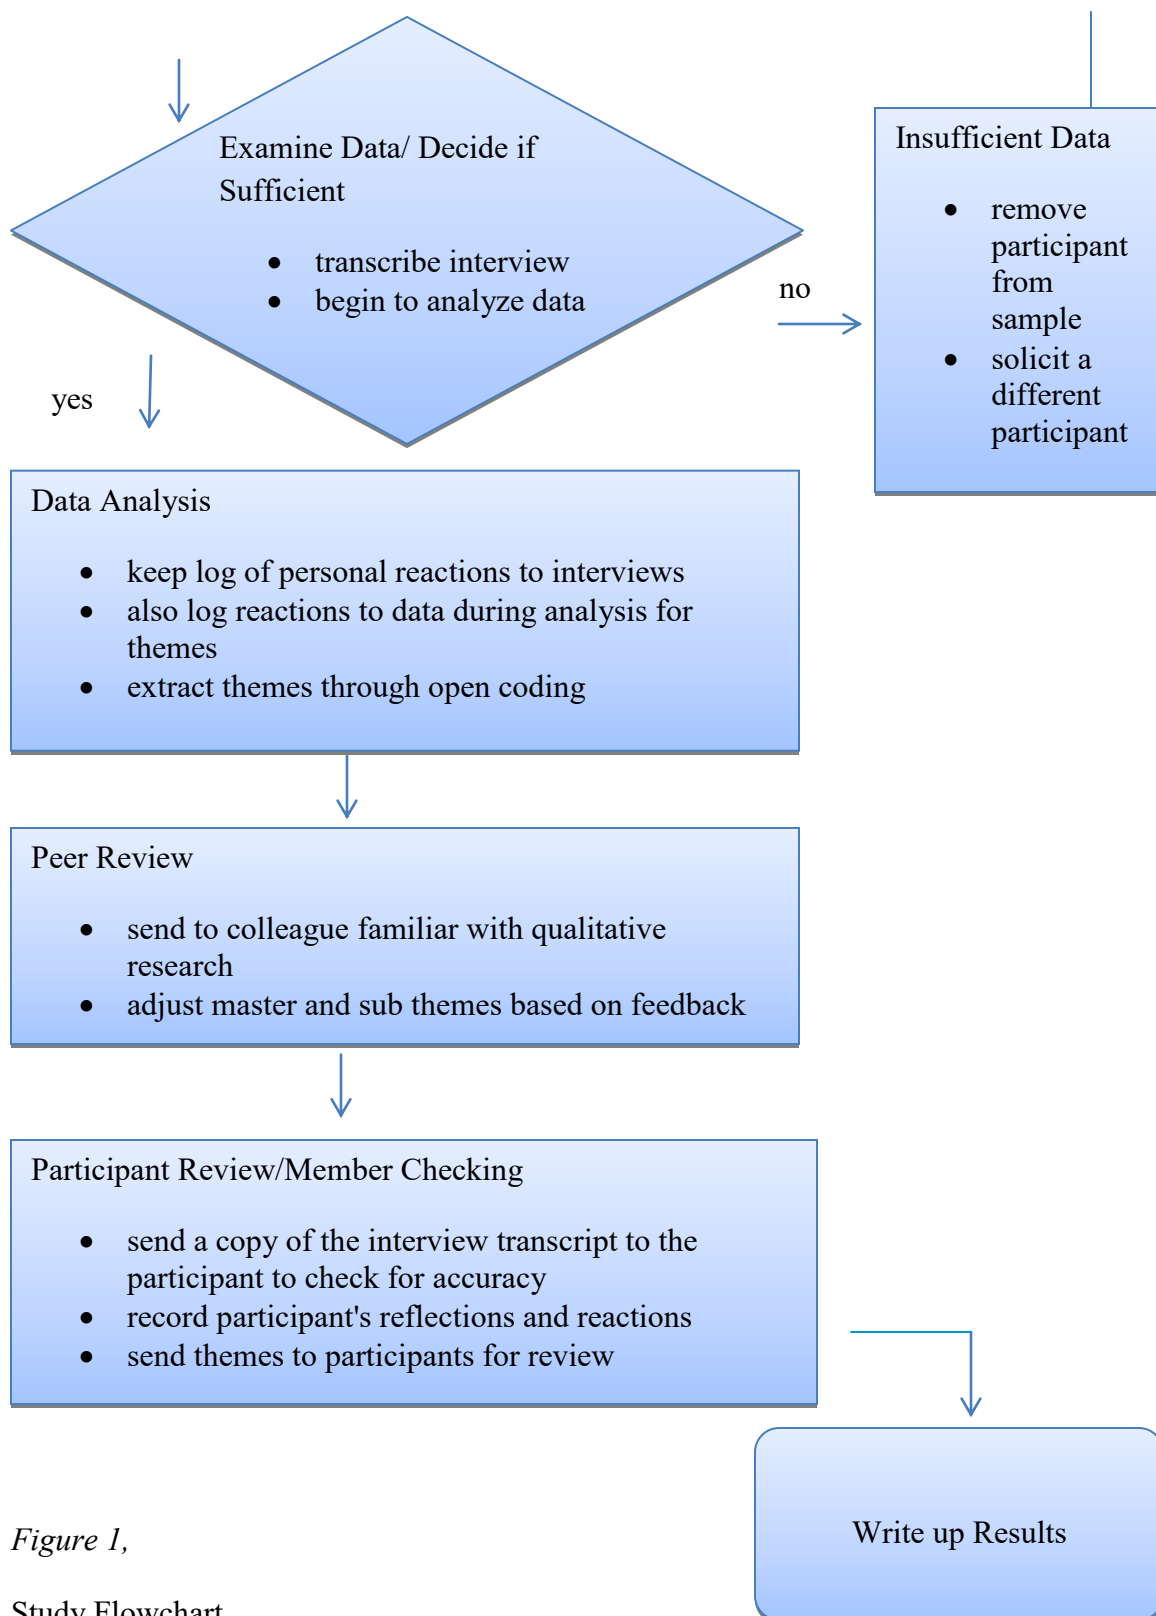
Examine Data/ Decide if Sufficient

- transcribe interview
- begin to analyze data

no

Insufficient Data

- remove participant from sample
- solicit a different participant

yes

Data Analysis

- keep log of personal reactions to interviews
- also log reactions to data during analysis for themes
- extract themes through open coding

Peer Review

- send to colleague familiar with qualitative research
- adjust master and sub themes based on feedback

Participant Review/Member Checking

- send a copy of the interview transcript to the participant to check for accuracy
- record participant's reflections and reactions
- send themes to participants for review

Write up Results

*Figure 1,*

Study Flowchart